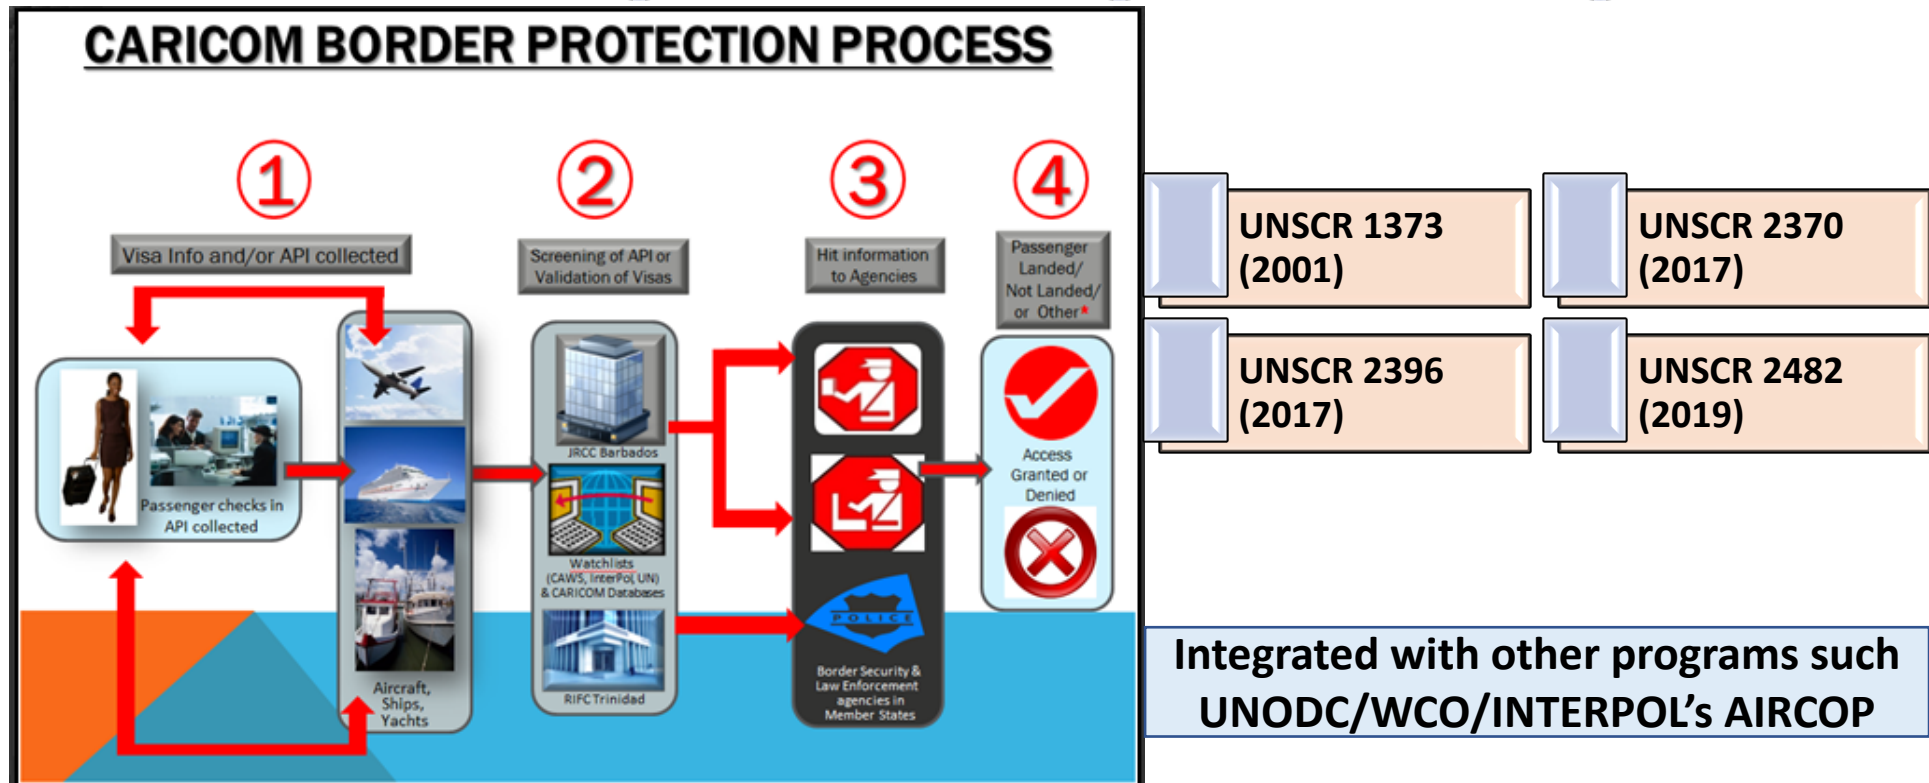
CARICOM BORDER PROTECTION PROCESS

1

Visa Info and/or API collected

2

Screening of API or Validation of Visas

3

Hit information to Agencies

4

Passenger Landed/ Not Landed/ or Other*

Passenger checks in API collected

Aircraft, Ships, Yachts

JRCC Barbados

Watchlists (CAWS, InterPol, UN) & CARICOM Databases

RIFC Trinidad

POLICE

Border Security & Law Enforcement agencies in Member States

Access Granted or Denied

UNSCR 1373 (2001)

UNSCR 2370 (2017)

UNSCR 2396 (2017)

UNSCR 2482 (2019)

Integrated with other programs such UNODC/WCO/INTERPOL's AIRCOP